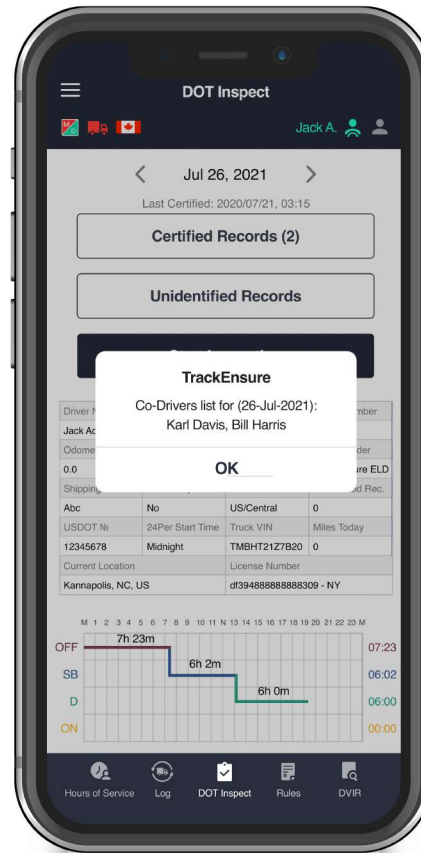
DOT Inspect

Jack A.

Jul 26, 2021

Last Certified: 2020/07/21, 03:15

Certified Records (2)

Unidentified Records

TrackEnsure

Co-Drivers list for (26-Jul-2021): Karl Davis, Bill Harris

OK

| Driver N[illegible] | | | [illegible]mber |
|---|---|---|---|
| Jack Ad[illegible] | | | |
| Odome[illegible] | | | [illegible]der |
| 0.0 | | | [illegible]ure ELD |
| Shipping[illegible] | | | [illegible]d Rec. |
| Abc | No | US/Central | 0 |
| USDOT № | 24Per Start Time | Truck VIN | Miles Today |
| 12345678 | Midnight | TMBHT21Z7B20 | 0 |
| Current Location | | License Number | |
| Kannapolis, NC, US | | df394888888888309 - NY | |

M 1 2 3 4 5 6 7 8 9 10 11 N 13 14 15 16 17 18 19 20 21 22 23 M

OFF 7h 23m 07:23
SB 6h 2m 06:02
D 6h 0m 06:00
ON 00:00

Hours of Service Log DOT Inspect Rules DVIR